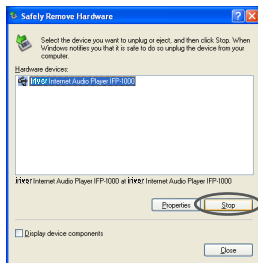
Safely Remove Hardware

Select the device you want to unplug or eject, and then click Stop. When Windows notifies you that it is safe to do so unplug the device from your computer.

Hardware devices:

iriver Internet Audio Player IFP-1000

iriver Internet Audio Player IFP-1000 at iriver Internet Audio Player IFP-1000

Properties

Stop

Display device components

Close